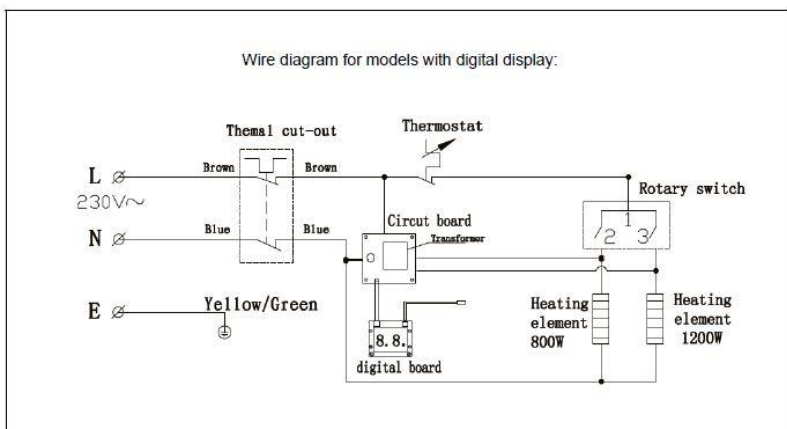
Wire diagram for models with digital display:

Themal cut-out

Thermostat

L

230V~

Brown

Brown

Rotary switch

N

Blue

Blue

Circut board

Transformer

1

/2 3/

E

Yellow/Green

Heating element 800W

Heating element 1200W

8.8.

digital board